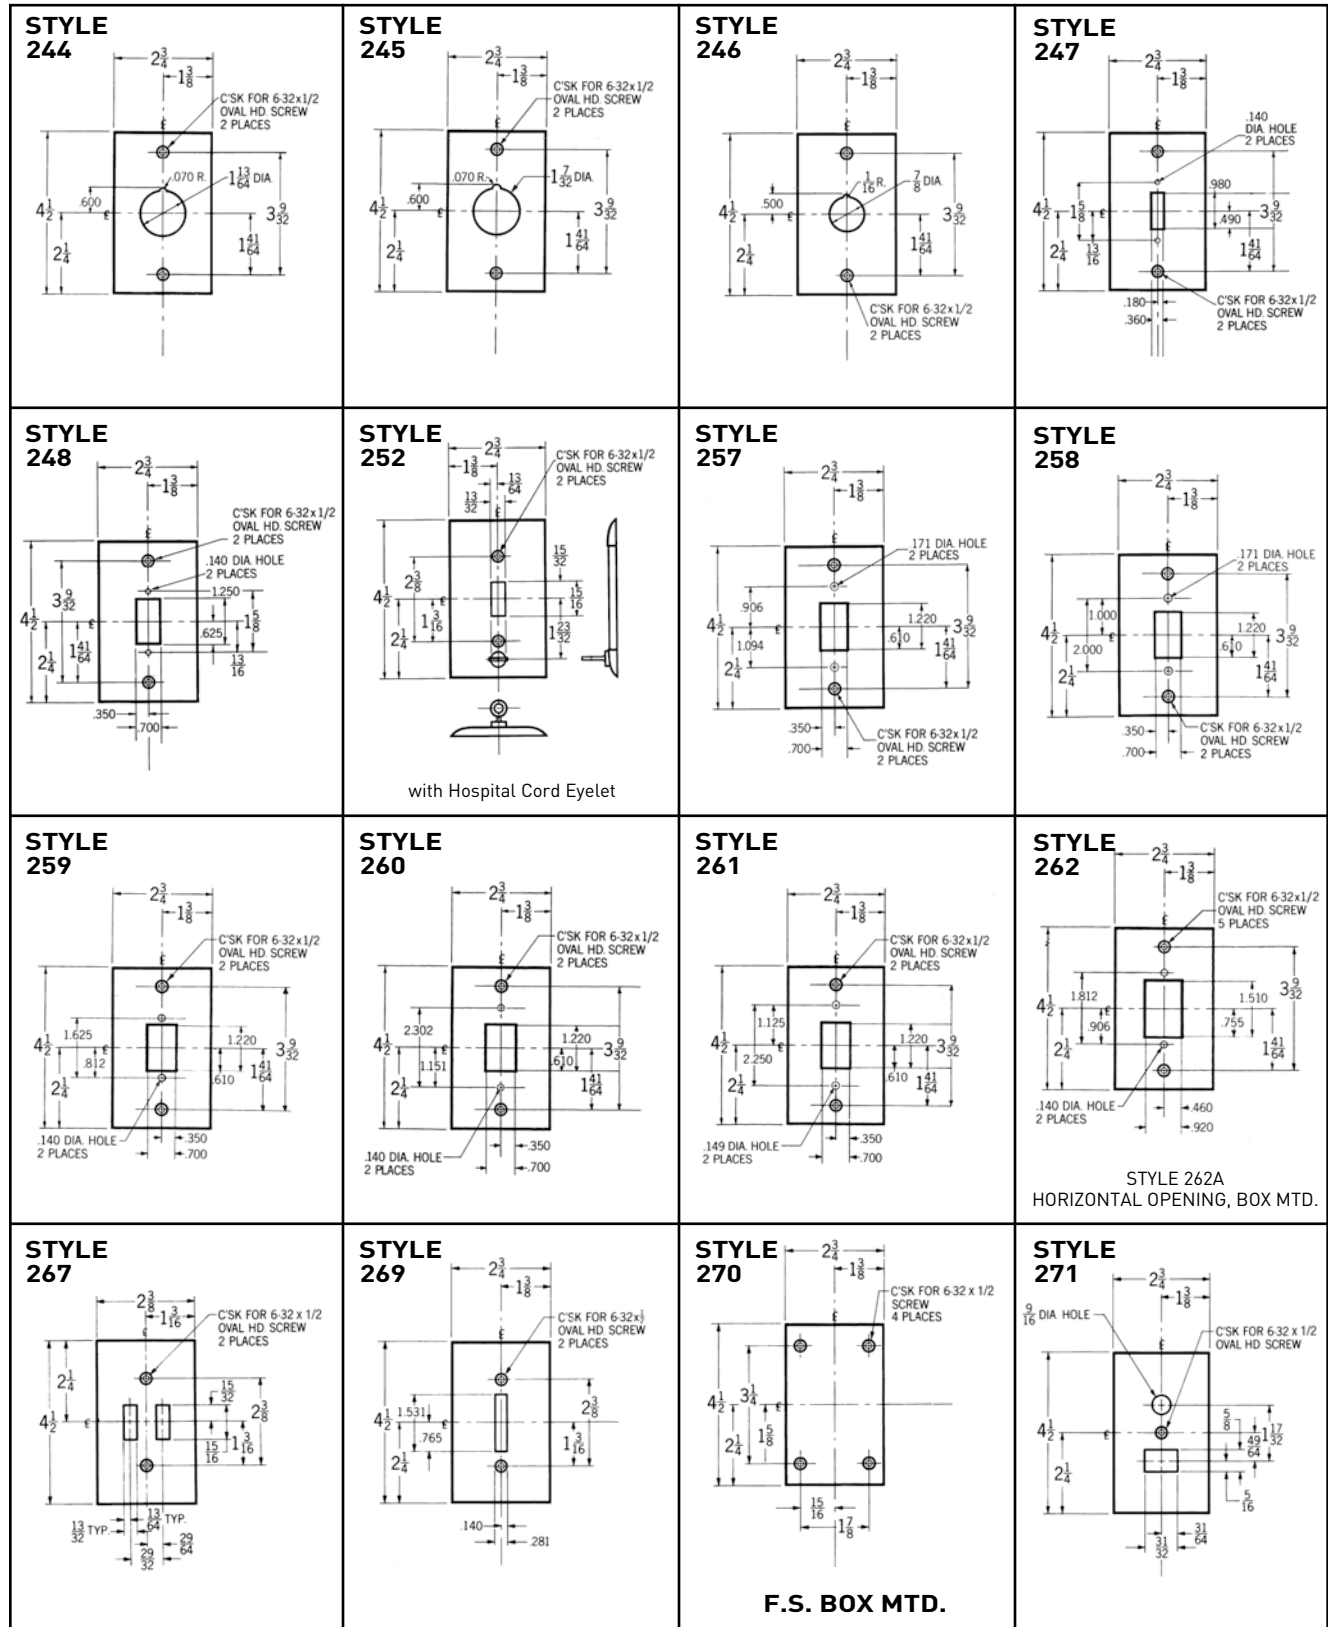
| | | | |
|---|---|---|---|
| STYLE 244 $2\frac{3}{4}$ $1\frac{3}{8}$ C'SK FOR 6-32x1/2 OVAL HD. SCREW 2 PLACES .070 R. $1\frac{13}{64}$ DIA. .600 $4\frac{1}{2}$ $3\frac{9}{32}$ $1\frac{41}{64}$ $2\frac{1}{4}$ | STYLE 245 $2\frac{3}{4}$ $1\frac{3}{8}$ C'SK FOR 6-32x1/2 OVAL HD. SCREW 2 PLACES .070 R. $1\frac{7}{32}$ DIA. .600 $4\frac{1}{2}$ $3\frac{9}{32}$ $1\frac{41}{64}$ $2\frac{1}{4}$ | STYLE 246 $2\frac{3}{4}$ $1\frac{3}{8}$ $\frac{1}{16}$ R. $\frac{7}{8}$ DIA. .500 $4\frac{1}{2}$ $3\frac{9}{32}$ $1\frac{41}{64}$ $2\frac{1}{4}$ C'SK FOR 6-32x1/2 OVAL HD. SCREW 2 PLACES | STYLE 247 $2\frac{3}{4}$ $1\frac{3}{8}$ .140 DIA. HOLE 2 PLACES .980 $4\frac{1}{2}$ $1\frac{5}{8}$ .490 $3\frac{9}{32}$ $2\frac{1}{4}$ $\frac{13}{16}$ $1\frac{41}{64}$ .180 .360 C'SK FOR 6-32x1/2 OVAL HD. SCREW 2 PLACES |
| STYLE 248 $2\frac{3}{4}$ $1\frac{3}{8}$ C'SK FOR 6-32x1/2 OVAL HD. SCREW 2 PLACES .140 DIA. HOLE 2 PLACES 1.250 $3\frac{9}{32}$ $4\frac{1}{2}$ $1\frac{5}{8}$ .625 $2\frac{1}{4}$ $1\frac{41}{64}$ $\frac{13}{16}$ .350 .700 | STYLE 252 $2\frac{3}{4}$ $1\frac{3}{8}$ $\frac{13}{64}$ $\frac{13}{32}$ C'SK FOR 6-32x1/2 OVAL HD. SCREW 2 PLACES $\frac{15}{32}$ $2\frac{3}{8}$ $4\frac{1}{2}$ $\frac{15}{16}$ $1\frac{3}{16}$ $2\frac{1}{4}$ $1\frac{23}{32}$ with Hospital Cord Eyelet | STYLE 257 $2\frac{3}{4}$ $1\frac{3}{8}$ .171 DIA. HOLE 2 PLACES .906 1.220 $4\frac{1}{2}$ 1.094 .610 $3\frac{9}{32}$ $1\frac{41}{64}$ $2\frac{1}{4}$ .350 .700 C'SK FOR 6-32x1/2 OVAL HD. SCREW 2 PLACES | STYLE 258 $2\frac{3}{4}$ $1\frac{3}{8}$ .171 DIA. HOLE 2 PLACES 1.000 1.220 $4\frac{1}{2}$ 2.000 .610 $3\frac{9}{32}$ $2\frac{1}{4}$ $1\frac{41}{64}$ .350 .700 C'SK FOR 6-32x1/2 OVAL HD. SCREW 2 PLACES |
| STYLE 259 $2\frac{3}{4}$ $1\frac{3}{8}$ C'SK FOR 6-32x1/2 OVAL HD. SCREW 2 PLACES 1.625 1.220 $4\frac{1}{2}$ .812 $3\frac{9}{32}$ $2\frac{1}{4}$ .610 $1\frac{41}{64}$ .140 DIA. HOLE 2 PLACES .350 .700 | STYLE 260 $2\frac{3}{4}$ $1\frac{3}{8}$ C'SK FOR 6-32x1/2 OVAL HD. SCREW 2 PLACES 2.302 1.220 $4\frac{1}{2}$ 1.151 .610 $3\frac{9}{32}$ $2\frac{1}{4}$ $1\frac{41}{64}$ .140 DIA. HOLE 2 PLACES .350 .700 | STYLE 261 $2\frac{3}{4}$ $1\frac{3}{8}$ C'SK FOR 6-32x1/2 OVAL HD. SCREW 2 PLACES 1.125 1.220 $4\frac{1}{2}$ 2.250 $3\frac{9}{32}$ $2\frac{1}{4}$ .610 $1\frac{41}{64}$ .149 DIA. HOLE 2 PLACES .350 .700 | STYLE 262 $2\frac{3}{4}$ $1\frac{3}{8}$ C'SK FOR 6-32x1/2 OVAL HD. SCREW 5 PLACES 1.812 1.510 $3\frac{9}{32}$ $4\frac{1}{2}$ .906 .755 $2\frac{1}{4}$ $1\frac{41}{64}$ .140 DIA. HOLE 2 PLACES .460 .920 STYLE 262A HORIZONTAL OPENING, BOX MTD. |
| STYLE 267 $2\frac{3}{8}$ $1\frac{3}{16}$ C'SK FOR 6-32 x 1/2 OVAL HD. SCREW 2 PLACES $2\frac{1}{4}$ $\frac{15}{32}$ $4\frac{1}{2}$ $2\frac{3}{8}$ $\frac{15}{16}$ $1\frac{3}{16}$ $\frac{13}{32}$ TYP. $\frac{13}{64}$ TYP. $\frac{29}{32}$ $\frac{29}{64}$ | STYLE 269 $2\frac{3}{4}$ $1\frac{3}{8}$ C'SK FOR 6-32x$\frac{1}{2}$ OVAL HD. SCREW 2 PLACES $4\frac{1}{2}$ 1.531 $2\frac{3}{8}$ .765 $2\frac{1}{4}$ $1\frac{3}{16}$ .140 .281 | STYLE 270 $2\frac{3}{4}$ $1\frac{3}{8}$ C'SK FOR 6-32 x 1/2 SCREW 4 PLACES $4\frac{1}{2}$ $3\frac{1}{4}$ $2\frac{1}{4}$ $1\frac{5}{8}$ $\frac{15}{16}$ $1\frac{7}{8}$ F.S. BOX MTD. | STYLE 271 $2\frac{3}{4}$ $1\frac{3}{8}$ $\frac{9}{16}$ DIA. HOLE C'SK FOR 6-32 x 1/2 OVAL HD. SCREW $4\frac{1}{2}$ $\frac{5}{8}$ $\frac{49}{64}$ $1\frac{17}{32}$ $2\frac{1}{4}$ $\frac{5}{16}$ $\frac{31}{32}$ $\frac{31}{64}$ |